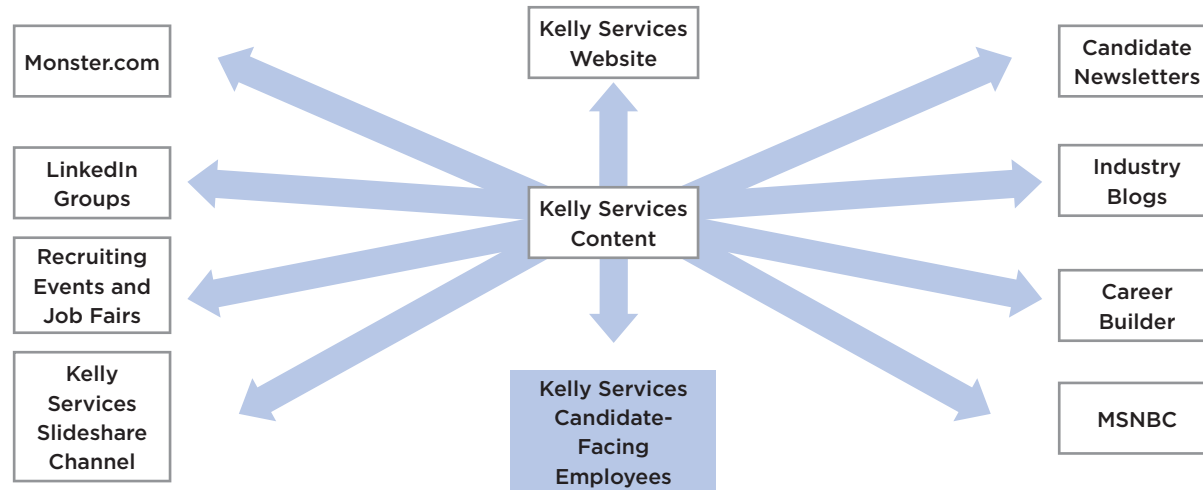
Kelly Services Website

Monster.com

Candidate Newsletters

LinkedIn Groups

Kelly Services Content

Industry Blogs

Recruiting Events and Job Fairs

Career Builder

Kelly Services Slideshare Channel

Kelly Services Candidate-Facing Employees

MSNBC